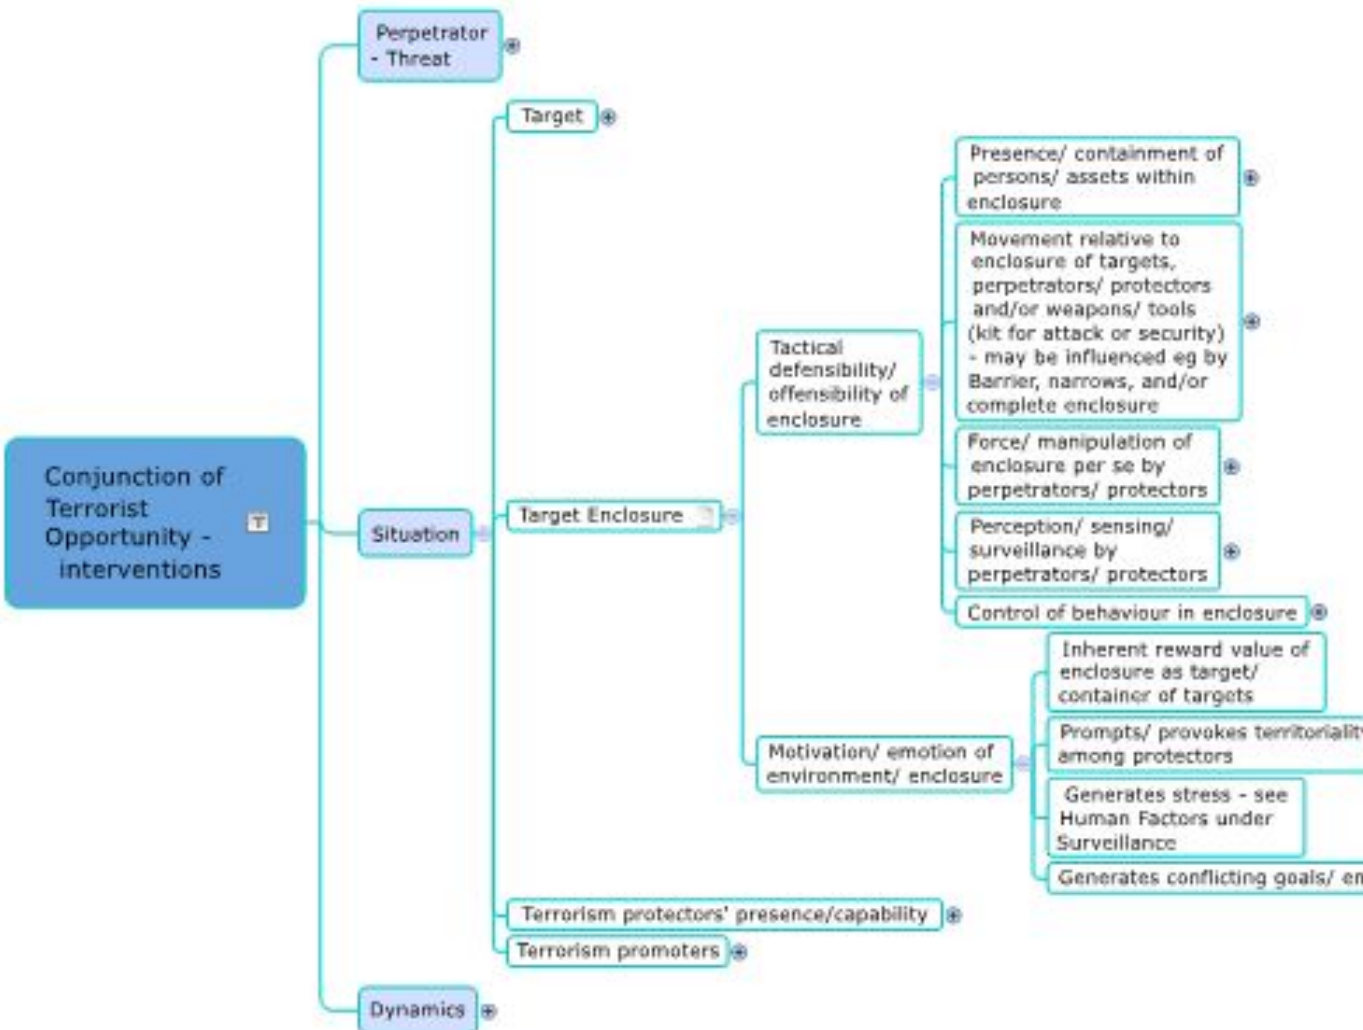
Conjunction of Terrorist Opportunity - interventions

Perpetrator - Threat

Situation

Target

Target Enclosure

Tactical defensibility/ offensibility of enclosure

Presence/ containment of persons/ assets within enclosure

Movement relative to enclosure of targets, perpetrators/ protectors and/or weapons/ tools (kit for attack or security) - may be influenced eg by Barrier, narrows, and/or complete enclosure

Force/ manipulation of enclosure per se by perpetrators/ protectors

Perception/ sensing/ surveillance by perpetrators/ protectors

Control of behaviour in enclosure

Motivation/ emotion of environment/ enclosure

Inherent reward value of enclosure as target/ container of targets

Prompts/ provokes territoriality among protectors

Generates stress - see Human Factors under Surveillance

Generates conflicting goals/ em

Terrorism protectors' presence/capability

Terrorism promoters

Dynamics